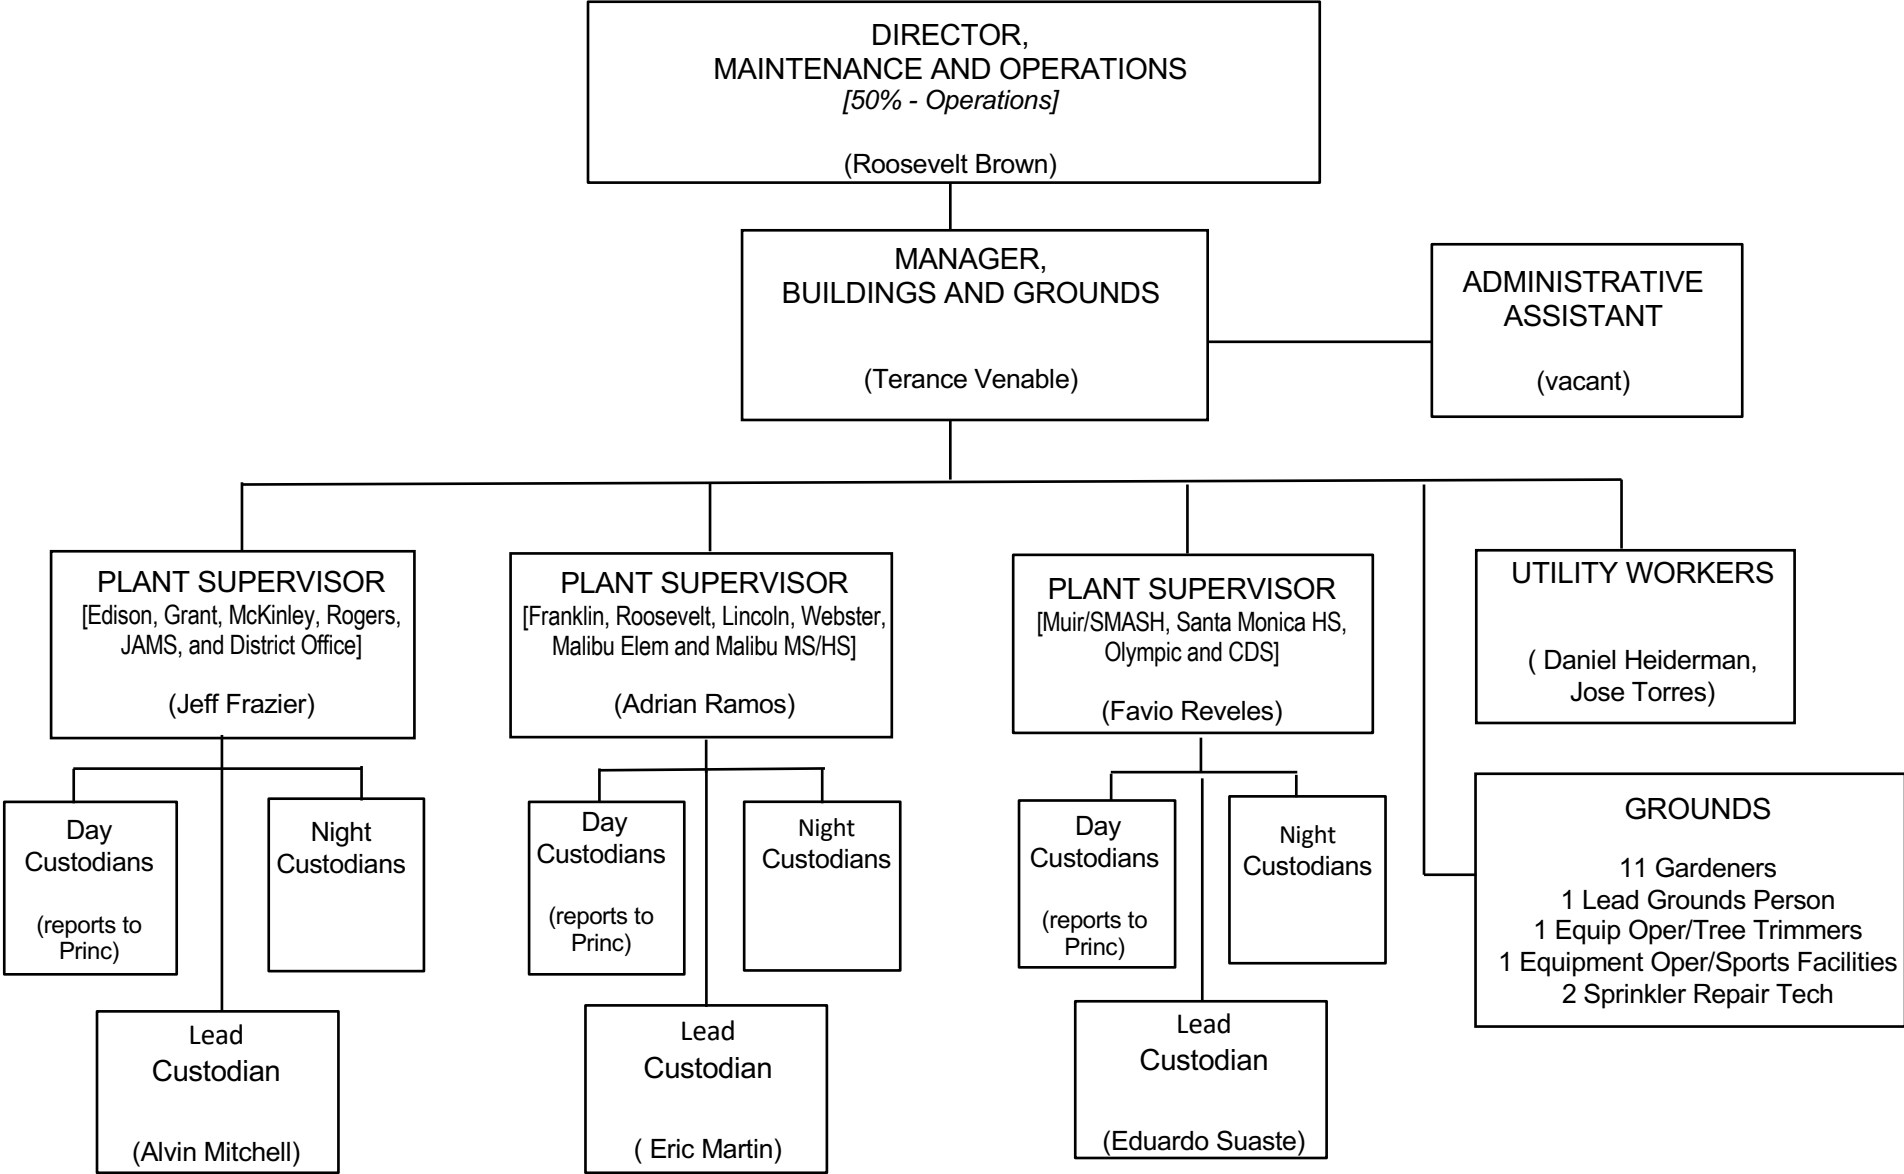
DIRECTOR,
MAINTENANCE AND OPERATIONS
[50% - Operations]

(Roosevelt Brown)

MANAGER,
BUILDINGS AND GROUNDS

(Terance Venable)

ADMINISTRATIVE
ASSISTANT

(vacant)

PLANT SUPERVISOR
[Edison, Grant, McKinley, Rogers, JAMS, and District Office]

(Jeff Frazier)

Day
Custodians

(reports to
Princ)

Night
Custodians

Lead
Custodian

(Alvin Mitchell)

PLANT SUPERVISOR
[Franklin, Roosevelt, Lincoln, Webster, Malibu Elem and Malibu MS/HS]

(Adrian Ramos)

Day
Custodians

(reports to
Princ)

Night
Custodians

Lead
Custodian

( Eric Martin)

PLANT SUPERVISOR
[Muir/SMASH, Santa Monica HS, Olympic and CDS]

(Favio Reveles)

Day
Custodians

(reports to
Princ)

Night
Custodians

Lead
Custodian

(Eduardo Suaste)

UTILITY WORKERS

( Daniel Heiderman,
Jose Torres)

GROUNDS

11 Gardeners
1 Lead Grounds Person
1 Equip Oper/Tree Trimmers
1 Equipment Oper/Sports Facilities
2 Sprinkler Repair Tech